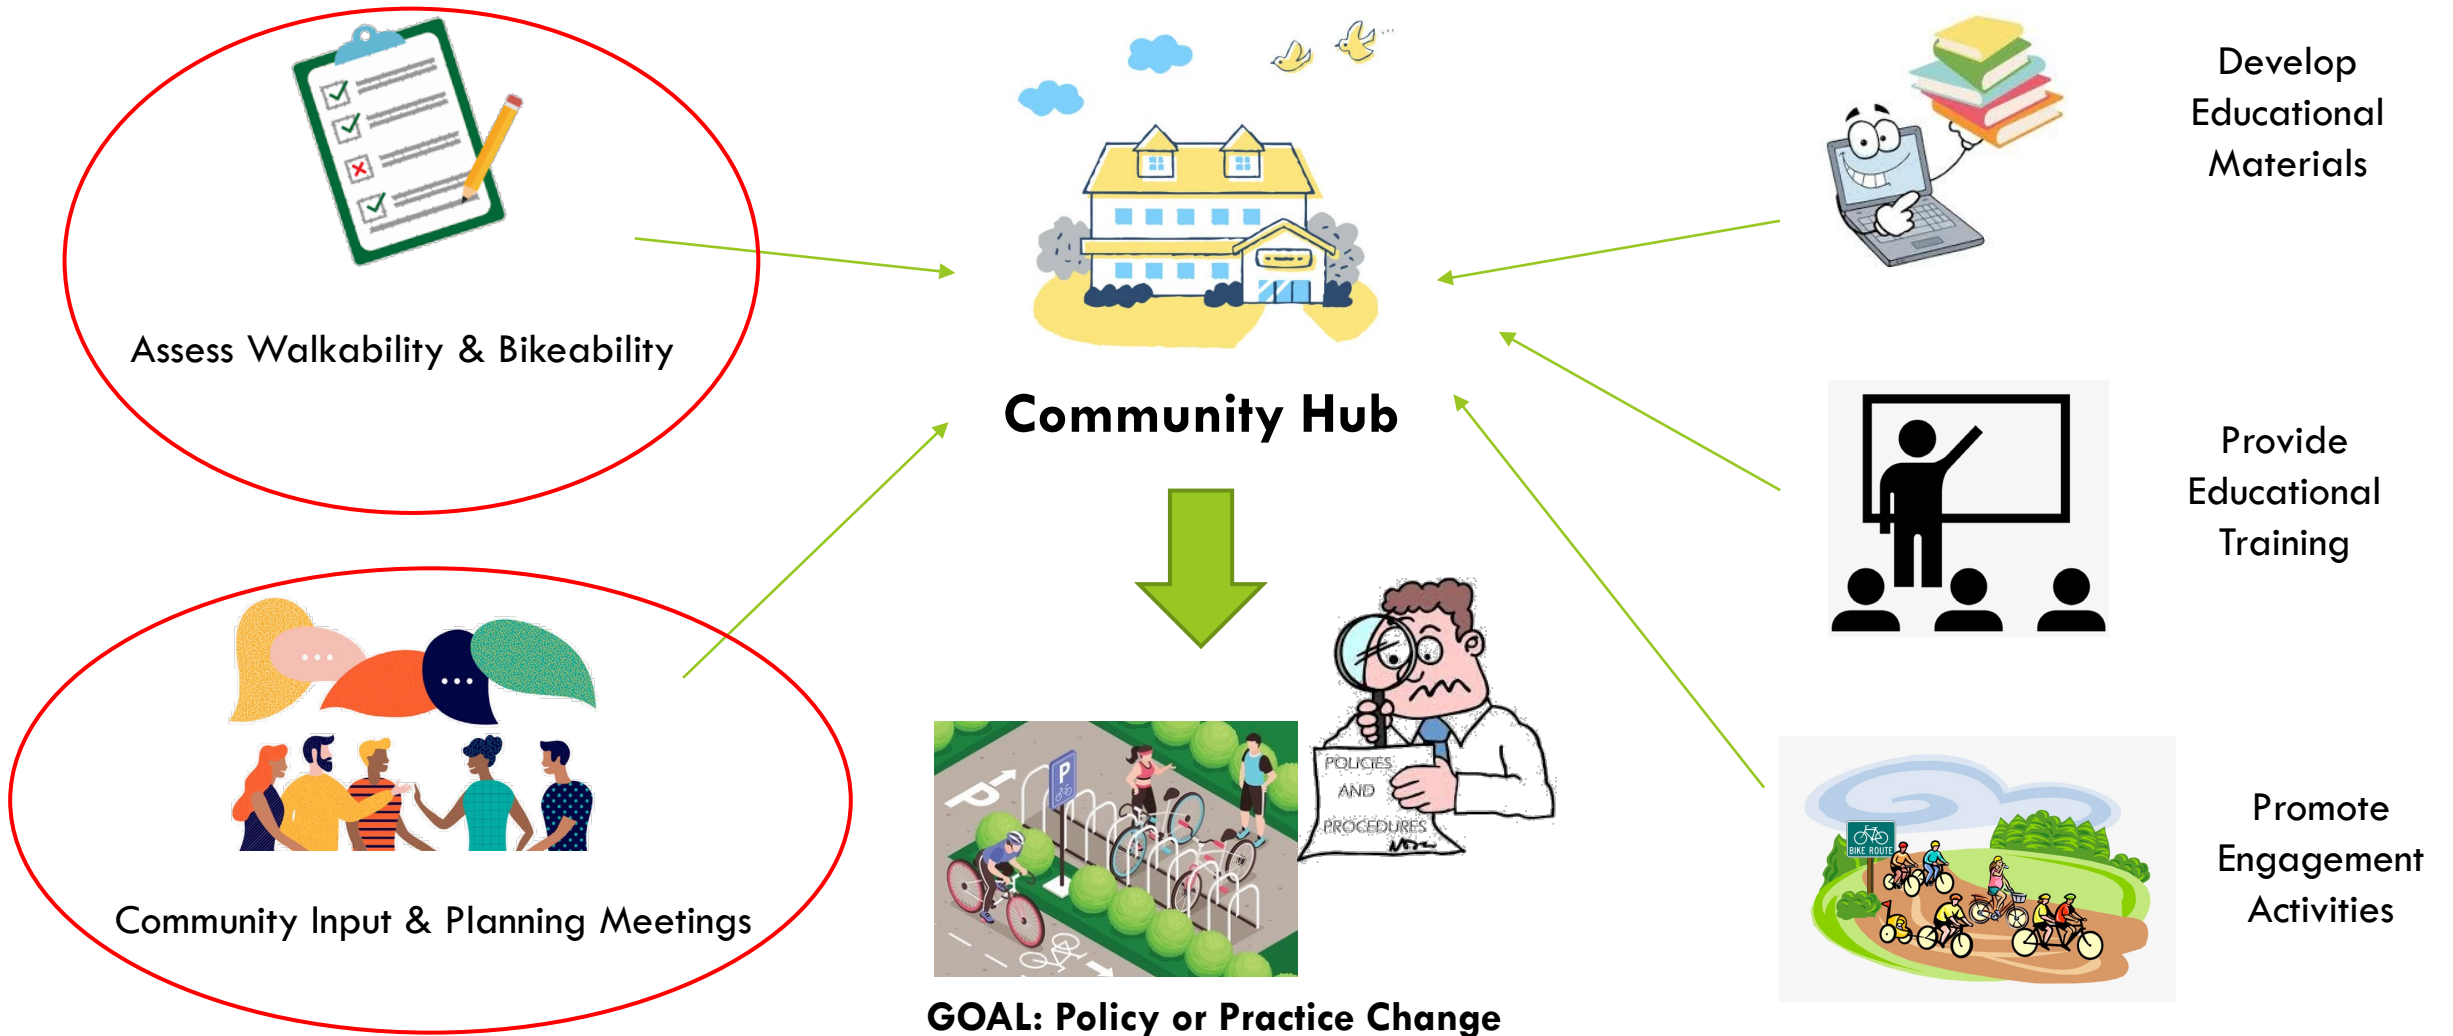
Assess Walkability & Bikeability

Community Input & Planning Meetings

Community Hub

POLICIES AND PROCEDURES

GOAL: Policy or Practice Change

Develop Educational Materials

Provide Educational Training

BIKE ROUTE

Promote Engagement Activities